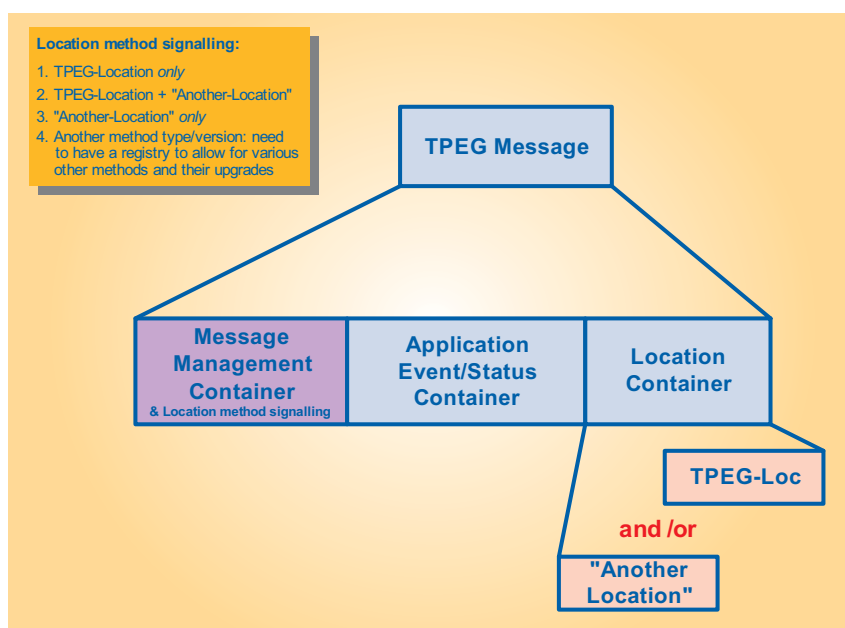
Location method signalling:

1. TPEG-Location *only*
2. TPEG-Location + "Another-Location"
3. "Another-Location" *only*
4. Another method type/version: need to have a registry to allow for various other methods and their upgrades

TPEG Message

Message Management Container
& Location method signalling

Application Event/Status Container

Location Container

TPEG-Loc

and /or

"Another Location"